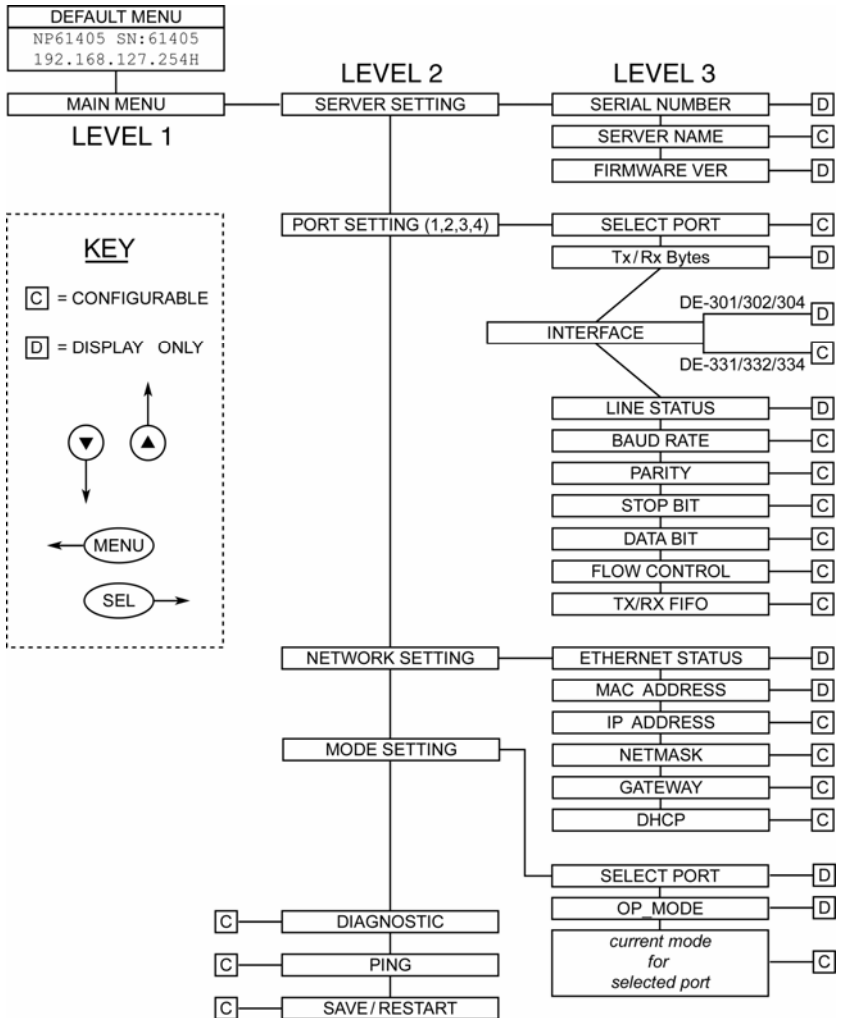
DEFAULT MENU
NP61405 SN:61405
192.168.127.254H

MAIN MENU
LEVEL 1

LEVEL 2

LEVEL 3

SERVER SETTING

SERIAL NUMBER D
SERVER NAME C
FIRMWARE VER D

KEY
C = CONFIGURABLE
D = DISPLAY ONLY

MENU
SEL

PORT SETTING (1,2,3,4)

SELECT PORT C
Tx / Rx Bytes D
INTERFACE
DE-301/302/304 D
DE-331/332/334 C
LINE STATUS D
BAUD RATE C
PARITY C
STOP BIT C
DATA BIT C
FLOW CONTROL C
TX/RX FIFO C

NETWORK SETTING

ETHERNET STATUS D
MAC ADDRESS D
IP ADDRESS C
NETMASK C
GATEWAY C
DHCP C

MODE SETTING

SELECT PORT D
OP_MODE D
current mode for selected port C

C DIAGNOSTIC
C PING
C SAVE / RESTART